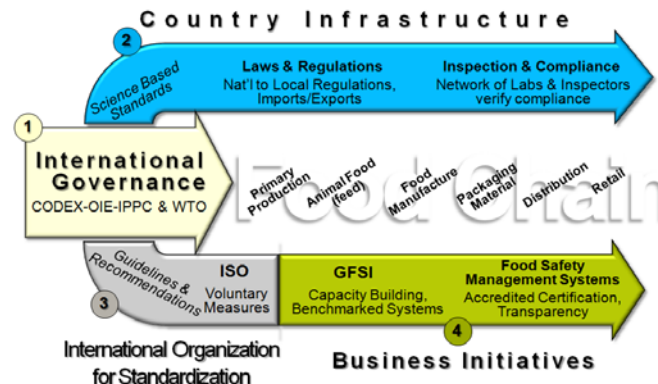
Country Infrastructure

2

Science Based Standards

Laws & Regulations
Nat'l to Local Regulations, Imports/Exports

Inspection & Compliance
Network of Labs & Inspectors verify compliance

1

International Governance
CODEX-OIE-IPPC & WTO

Food Chain

Primary Production

Animal Food (feed)

Food Manufacture

Packaging Material

Distribution

Retail

Guidelines & Recommendations

ISO
Voluntary Measures

3

GFSI
Capacity Building, Benchmarked Systems

Food Safety Management Systems
Accredited Certification, Transparency

4

International Organization for Standardization

Business Initiatives